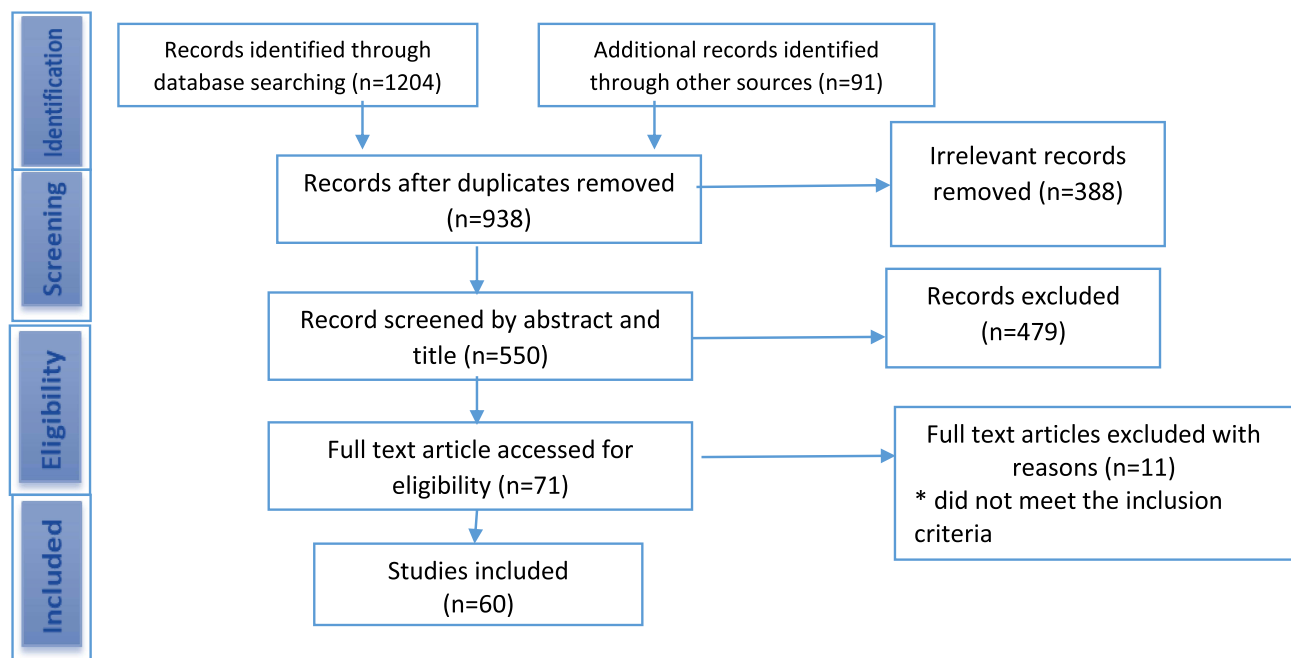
Identification

Screening

Eligibility

Included

Records identified through database searching (n=1204)

Additional records identified through other sources (n=91)

Records after duplicates removed (n=938)

Irrelevant records removed (n=388)

Record screened by abstract and title (n=550)

Records excluded (n=479)

Full text article accessed for eligibility (n=71)

Full text articles excluded with reasons (n=11)
* did not meet the inclusion criteria

Studies included (n=60)